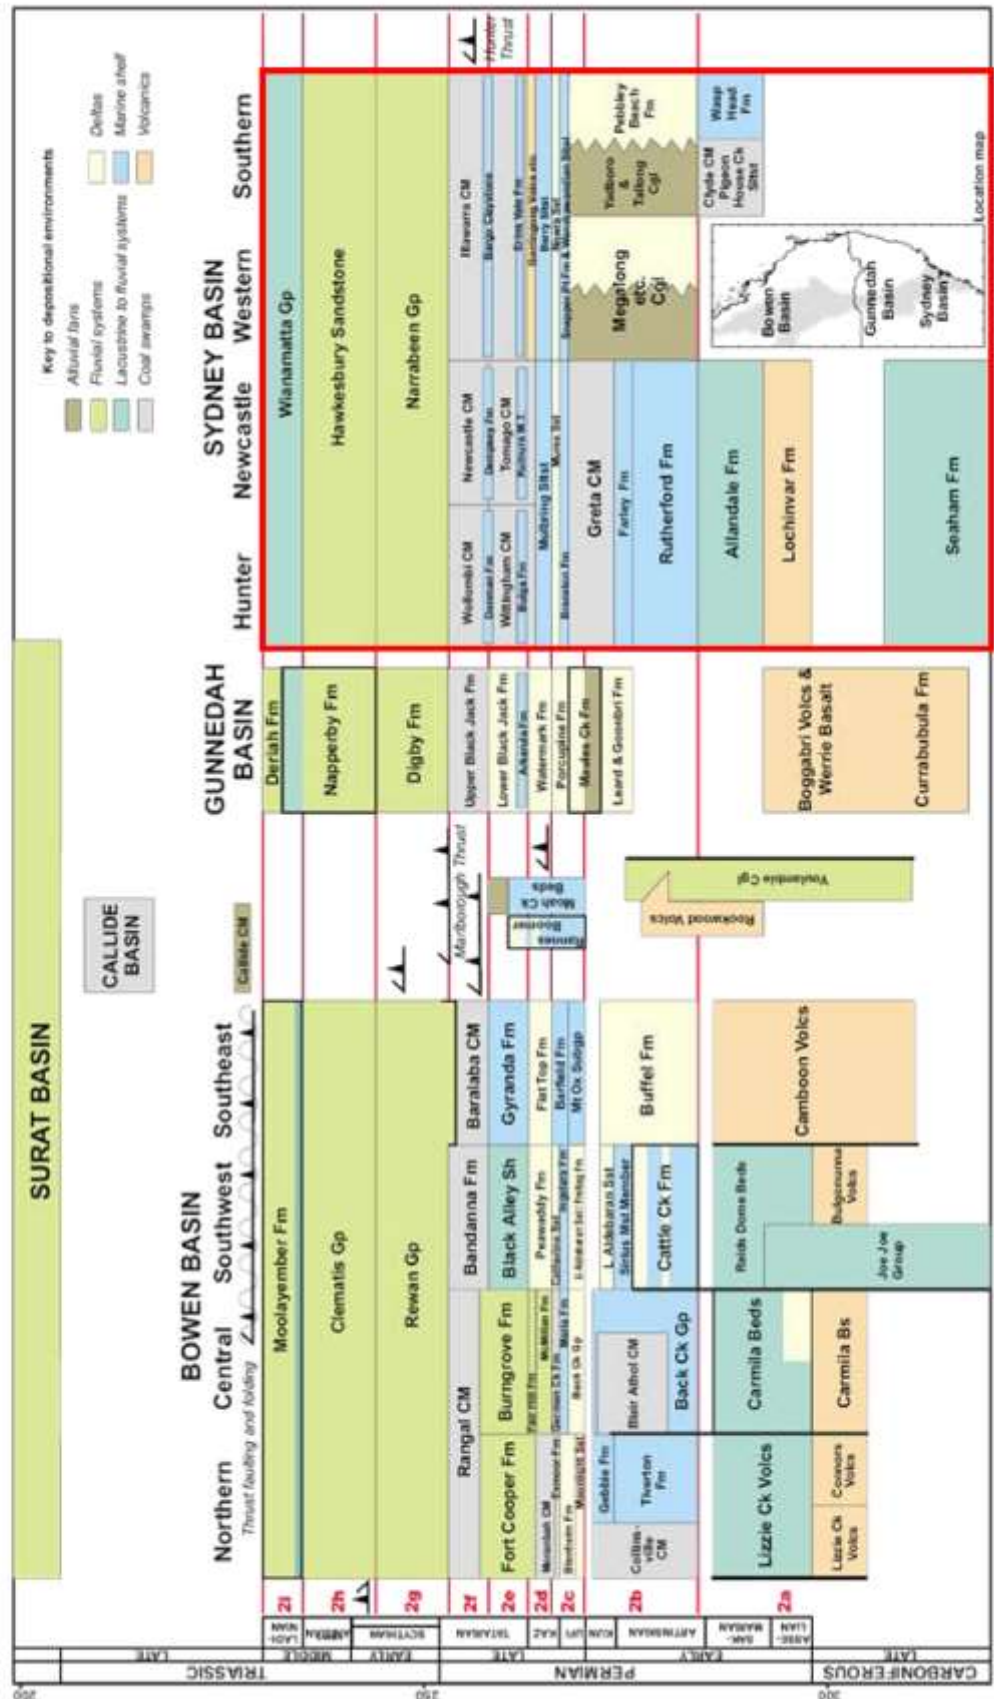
SURAT BASIN

CALLIDE BASIN

Callide CM

BOWEN BASIN
Northern Central Southwest Southeast
Thrust faulting and folding

Moolayember Fm
Clematis Gp
Rewan Gp
Rangal CM
Bandanna Fm
Baralaba CM
Fort Cooper Fm
Burngrove Fm
Black Alley Sh
Gyranda Fm
Moranbah CM
Fair Hill Fm
MacMillan Fm
Peawaddy Fm
Flat Top Fm
Exmoor Fm
German Ck Fm
Catherine Sst
Ingelara Fm
Barfield Fm
Blenheim Fm
Macmillan Fm
Moura Fm
Back Ck Gp
Aldebaran Sst
Freitag Fm
Mt Ox Sstgp
Gebbie Fm
Tiverton Fm
Collinsville CM
Blair Athol CM
Back Ck Gp
L Aldebaran Sst
Sirius Mst Member
Cattle Ck Fm
Buffel Fm
Lizzie Ck Volcs
Carmila Beds
Reids Dome Beds
Camboon Volcs
Lizzie Ck Volcs
Connors Volcs
Carmila Bs
Joe Joe Group
Bulgonunna Volcs

Marlborough Thrust
Rannes Boomer
Moah Ck Beds
Youlambie Cgl
Rookwood Volcs

GUNNEDAH BASIN
Deriah Fm
Napperby Fm
Digby Fm
Upper Black Jack Fm
Lower Black Jack Fm
Arkarula Fm
Watermark Fm
Porcupine Fm
Maules Ck Fm
Leard & Goonbri Fm
Boggabri Volcs & Werrie Basalt
Currabubula Fm

SYDNEY BASIN
Hunter Newcastle Western Southern
Hunter Thrust
Wianamatta Gp
Hawkesbury Sandstone
Narrabeen Gp
Wollombi CM
Newcastle CM
Illawarra CM
Denman Fm
Dempsey Fm
Wittingham CM
Tomago CM
Bargo Claystone
Bulga Fm
Kulnura M.T.
Erins Vale Fm
Mulbring Sltst
Muree Sst
Berry Sltst
Nowra Sst
Branxton Fm
Snapper Pt Fm & Wandrawandian Sltst
Greta CM
Farley Fm
Megalong etc. Cgl
Yadboro & Tallong Cgl
Pebbley Beach Fm
Rutherford Fm
Allandale Fm
Lochinvar Fm
Seaham Fm
Clyde CM
Pigeon House Ck Sltst
Wasp Head Fm

Key to depositional environments
Alluvial fans
Fluvial systems
Lacustrine to fluvial systems
Coal swamps
Deltas
Marine shelf
Volcanics

Bowen Basin
Gunnedah Basin
Sydney Basin
Location map

2i 2h 2g 2f 2e 2d 2c 2b 2a

LADINIAN
ANISIAN
SCYTHIAN
TATARIAN
KAZ
UFI
KUN
ARTINSKIAN
SAKMARIAN
ASSELIAN

LATE MIDDLE EARLY LATE EARLY LATE
TRIASSIC PERMIAN CARBONIFEROUS

200 250 300